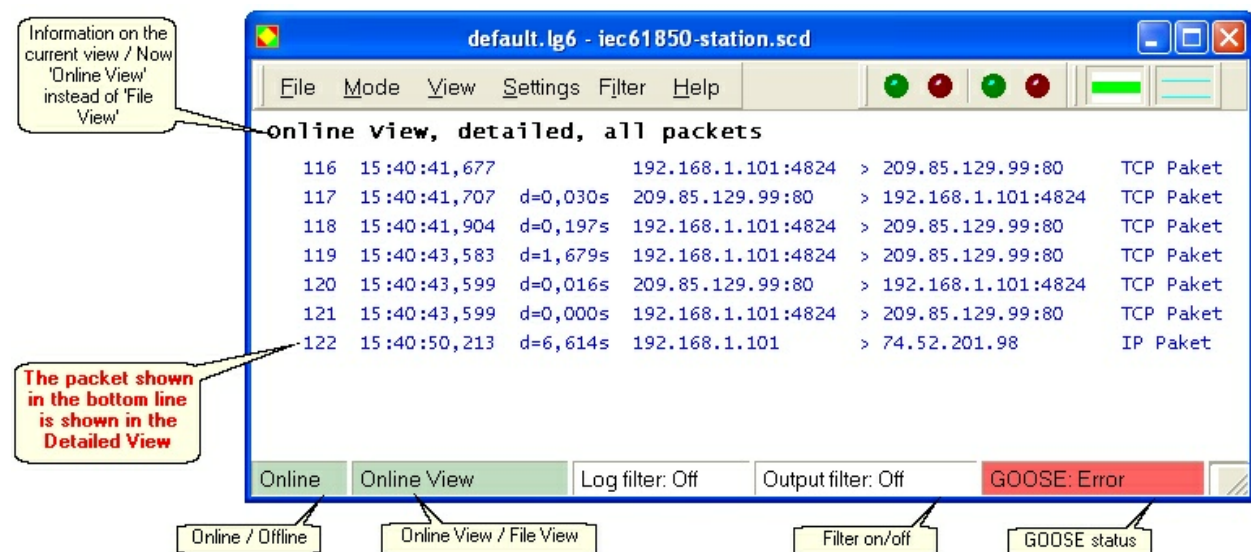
Information on the current view / Now 'Online View' instead of 'File View'

default.lg6 - iec61850-station.scd

File Mode View Settings Filter Help

online view, detailed, all packets

| | | | | | |
|---|---|---|---|---|---|
| 116 | 15:40:41,677 | | 192.168.1.101:4824 | > 209.85.129.99:80 | TCP Paket |
| 117 | 15:40:41,707 | d=0,030s | 209.85.129.99:80 | > 192.168.1.101:4824 | TCP Paket |
| 118 | 15:40:41,904 | d=0,197s | 192.168.1.101:4824 | > 209.85.129.99:80 | TCP Paket |
| 119 | 15:40:43,583 | d=1,679s | 192.168.1.101:4824 | > 209.85.129.99:80 | TCP Paket |
| 120 | 15:40:43,599 | d=0,016s | 209.85.129.99:80 | > 192.168.1.101:4824 | TCP Paket |
| 121 | 15:40:43,599 | d=0,000s | 192.168.1.101:4824 | > 209.85.129.99:80 | TCP Paket |
| 122 | 15:40:50,213 | d=6,614s | 192.168.1.101 | > 74.52.201.98 | IP Paket |

The packet shown in the bottom line is shown in the Detailed View

Online | Online View | Log filter: Off | Output filter: Off | GOOSE: Error

Online / Offline

Online View / File View

Filter on/off

GOOSE status